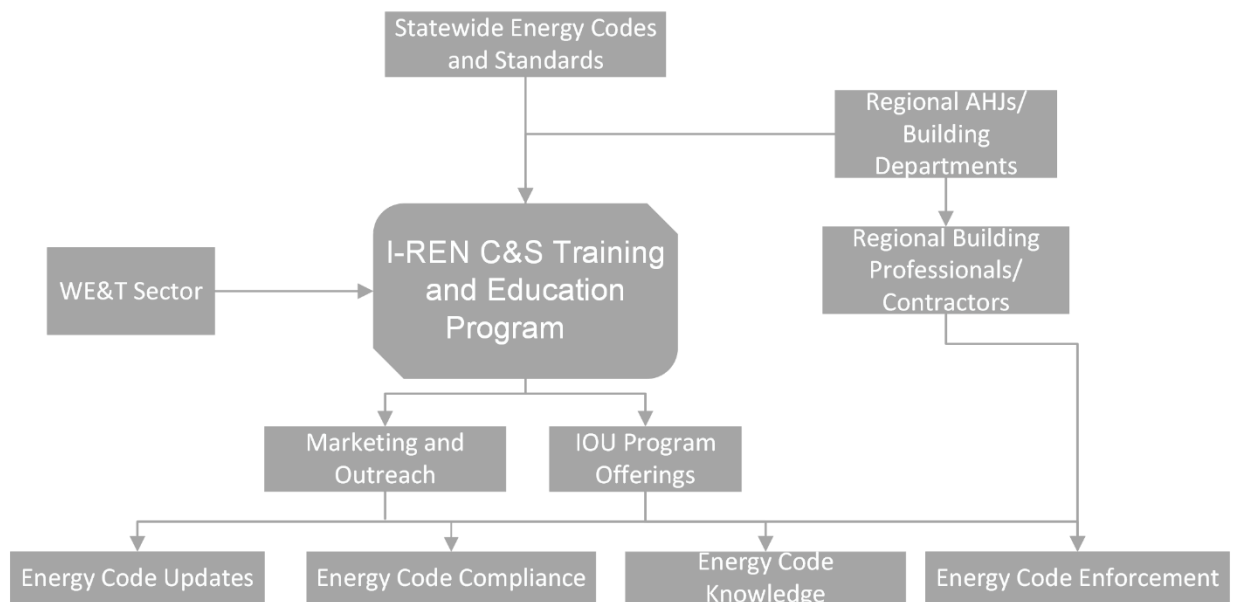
Statewide Energy Codes and Standards

Regional AHJs/ Building Departments

WE&T Sector

I-REN C&S Training and Education Program

Regional Building Professionals/ Contractors

Marketing and Outreach

IOU Program Offerings

Energy Code Updates

Energy Code Compliance

Energy Code Knowledge

Energy Code Enforcement